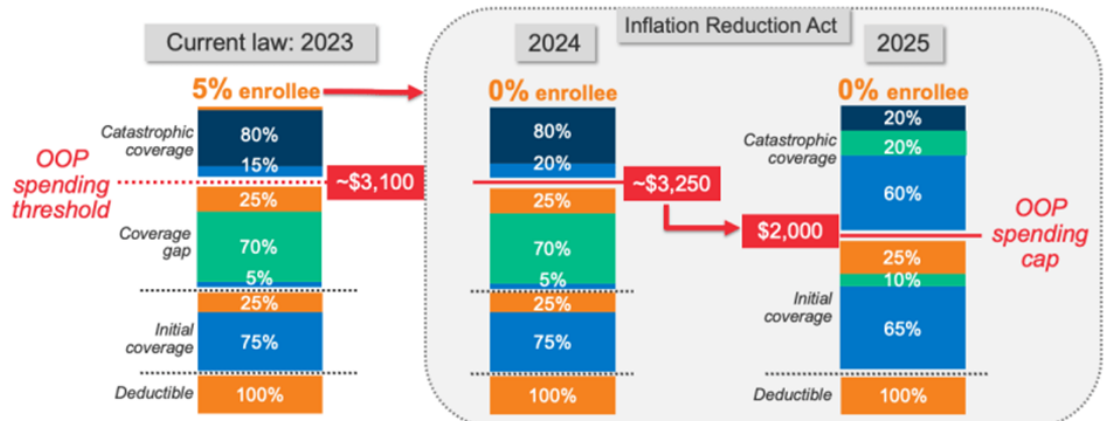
Current law: 2023

Inflation Reduction Act

2024

2025

5% enrollee

0% enrollee

0% enrollee

Catastrophic coverage

80%

15%

OOP spending threshold

~$3,100

25%

Coverage gap

70%

5%

25%

Initial coverage

75%

Deductible

100%

80%

20%

~$3,250

25%

70%

5%

25%

75%

100%

20%

Catastrophic coverage

20%

60%

$2,000

OOP spending cap

25%

10%

Initial coverage

65%

Deductible

100%